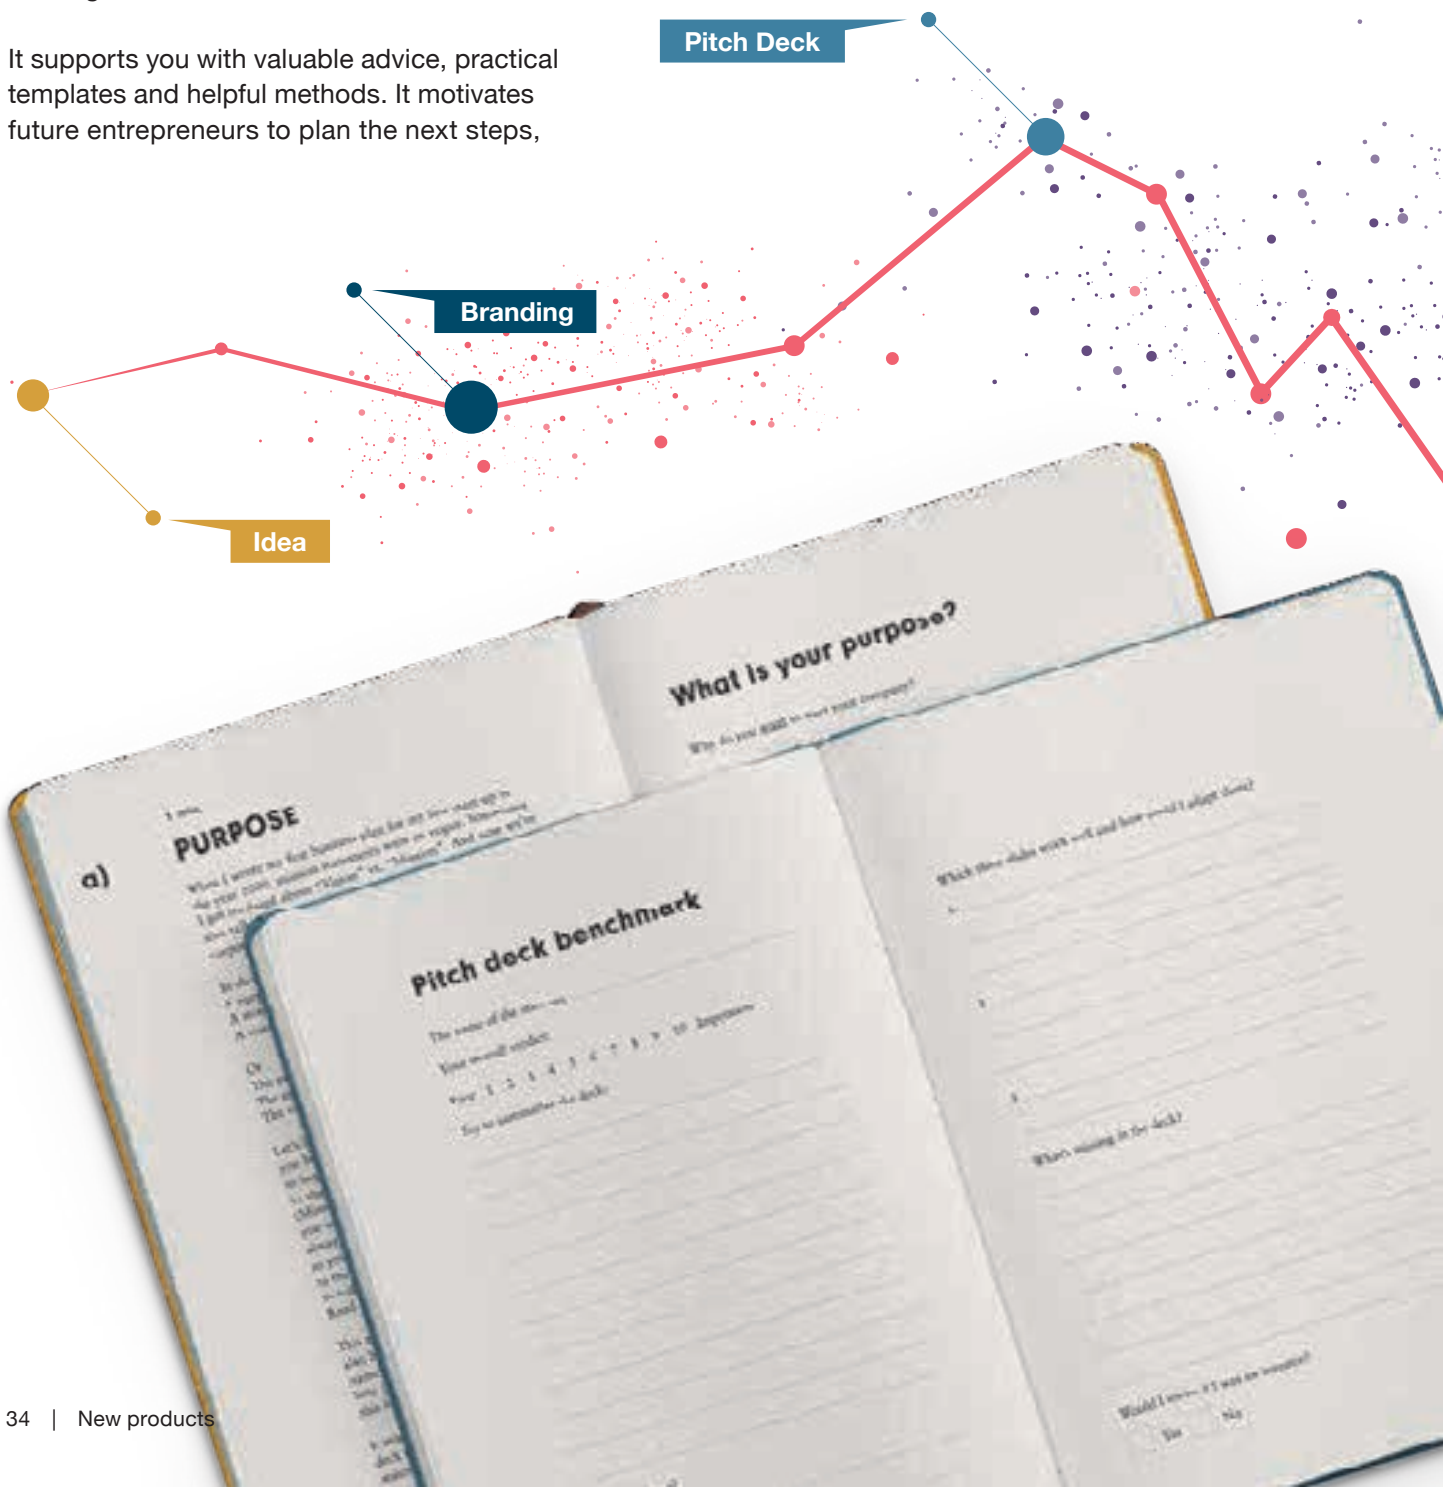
It supports you with valuable advice, practical templates and helpful methods. It motivates future entrepreneurs to plan the next steps,

Pitch Deck

Branding

Idea

What is your purpose?

Why do you want to start your company?

a)

PURPOSE

Pitch deck benchmark

The name of the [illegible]

Your overall verdict:

1 2 3 4 5 6 7 8 9 10

Try to summarise the deck:

Which three slides work well and how would I adapt them?

What's missing in the deck?

Would I invest if I was an investor?

Yes No

34 | New products